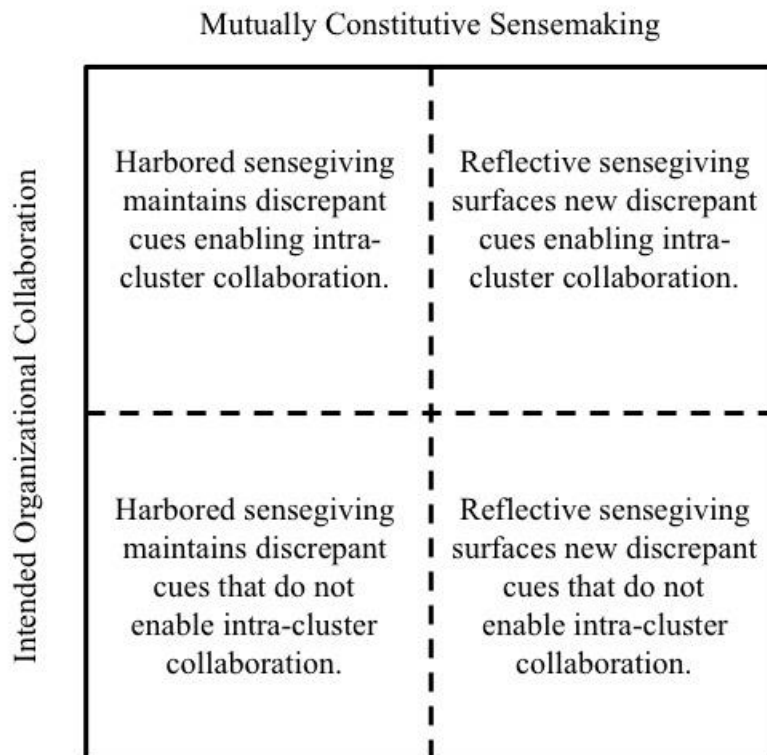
Mutually Constitutive Sensemaking

Intended Organizational Collaboration

| Harbored sensegiving maintains discrepant cues enabling intra-cluster collaboration. | Reflective sensegiving surfaces new discrepant cues enabling intra-cluster collaboration. |
|---|---|
| Harbored sensegiving maintains discrepant cues that do not enable intra-cluster collaboration. | Reflective sensegiving surfaces new discrepant cues that do not enable intra-cluster collaboration. |